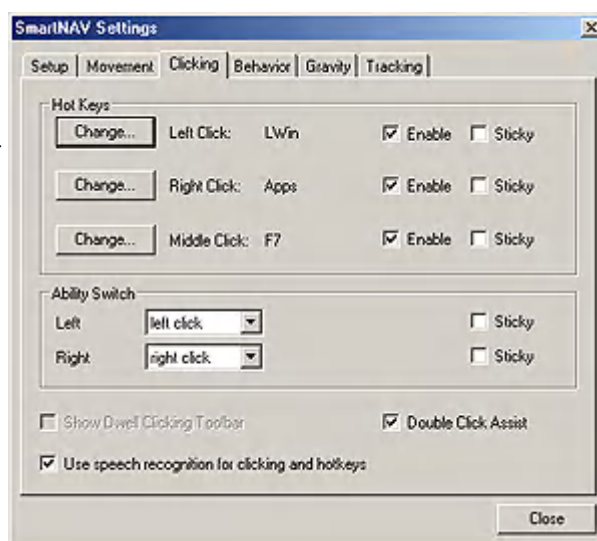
SmartNAV Settings

X

Setup | Movement | Clicking | Behavior | Gravity | Tracking

Hot Keys

Change... Left Click: LWin ☑ Enable ☐ Sticky

Change... Right Click: Apps ☑ Enable ☐ Sticky

Change... Middle Click: F7 ☑ Enable ☐ Sticky

Ability Switch

Left left click ☐ Sticky

Right right click ☐ Sticky

☐ Show Dwell Clicking Toolbar ☑ Double Click Assist

☑ Use speech recognition for clicking and hotkeys

Close